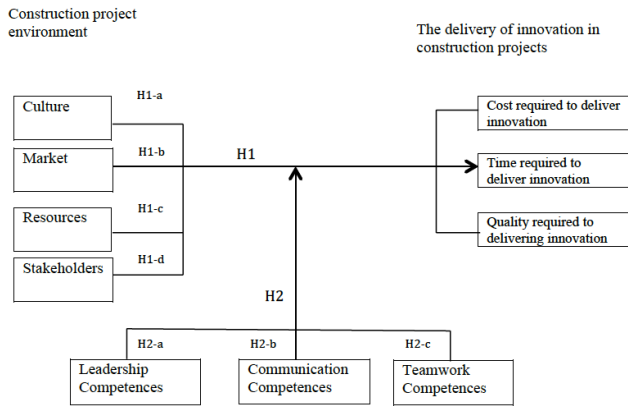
Construction project environment

The delivery of innovation in construction projects

Culture

H1-a

Market

H1-b

H1

Resources

H1-c

Stakeholders

H1-d

Cost required to deliver innovation

Time required to deliver innovation

Quality required to delivering innovation

H2

H2-a

H2-b

H2-c

Leadership Competences

Communication Competences

Teamwork Competences